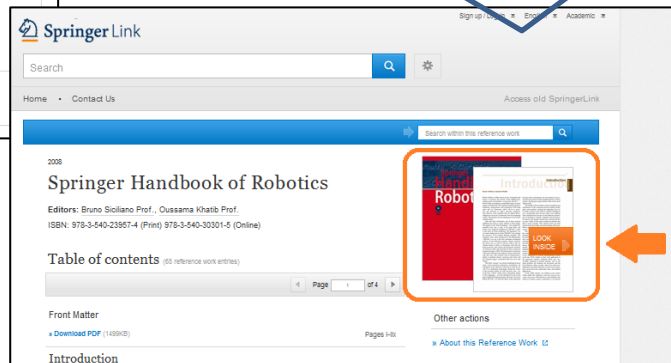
Sign up / Log in English Academic

Springer Link

Search

Home • Contact Us

Access old SpringerLink

Search within this reference work

2008

Springer Handbook of Robotics

Editors: Bruno Siciliano Prof., Oussama Khatib Prof.

ISBN: 978-3-540-23957-4 (Print) 978-3-540-30301-5 (Online)

Table of contents (65 reference work entries)

Page 1 of 4

Front Matter

» Download PDF (1499KB)

Pages i-lix

Introduction

Springer Handbook Robotics

Introduction

LOOK INSIDE

Other actions

» About this Reference Work